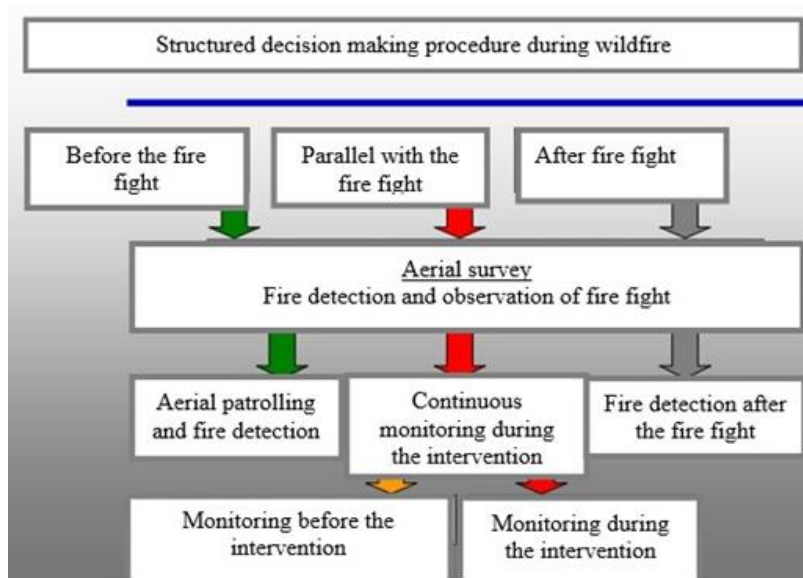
Structured decision making procedure during wildfire

Before the fire fight

Parallel with the fire fight

After fire fight

Aerial survey
Fire detection and observation of fire fight

Aerial patrolling and fire detection

Continuous monitoring during the intervention

Fire detection after the fire fight

Monitoring before the intervention

Monitoring during the intervention